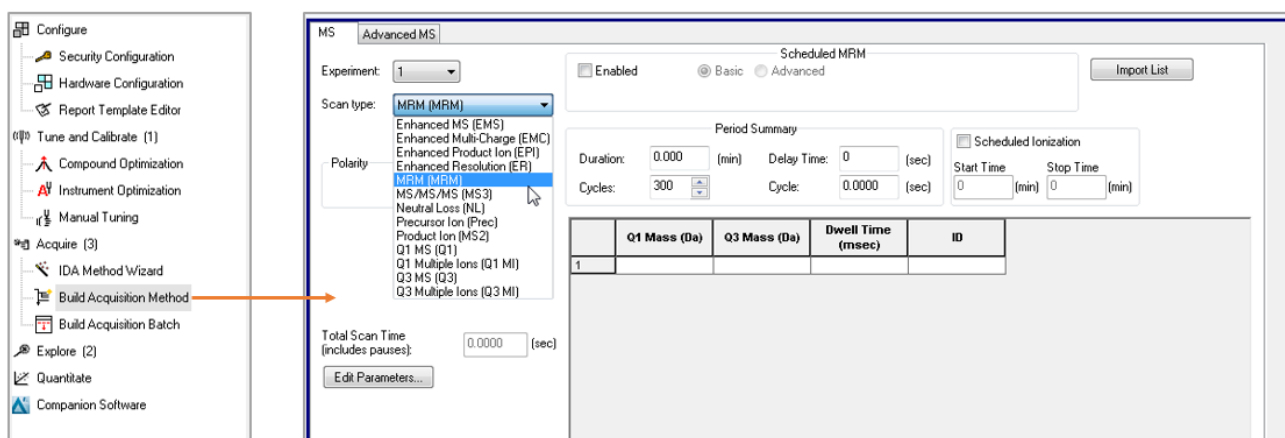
Configure
Security Configuration
Hardware Configuration
Report Template Editor
Tune and Calibrate (1)
Compound Optimization
Instrument Optimization
Manual Tuning
Acquire (3)
IDA Method Wizard
Build Acquisition Method
Build Acquisition Batch
Explore (2)
Quantitate
Companion Software

MS
Advanced MS

Experiment: 1
Scan type: MRM (MRM)
Enhanced MS (EMS)
Enhanced Multi-Charge (EMC)
Enhanced Product Ion (EPI)
Enhanced Resolution (ER)
MRM (MRM)
MS/MS/MS (MS3)
Neutral Loss (NL)
Precursor Ion (Prec)
Product Ion (MS2)
Q1 MS (Q1)
Q1 Multiple Ions (Q1 MI)
Q3 MS (Q3)
Q3 Multiple Ions (Q3 MI)
Polarity

Scheduled MRM
Enabled
Basic
Advanced
Import List

Period Summary
Duration: 0.000 (min)
Delay Time: 0 (sec)
Cycles: 300
Cycle: 0.0000 (sec)

Scheduled Ionization
Start Time
Stop Time
0 (min)
0 (min)

| | Q1 Mass (Da) | Q3 Mass (Da) | Dwell Time (msec) | ID |
|---|---|---|---|---|
| 1 | | | | |

Total Scan Time (includes pauses): 0.0000 (sec)
Edit Parameters...